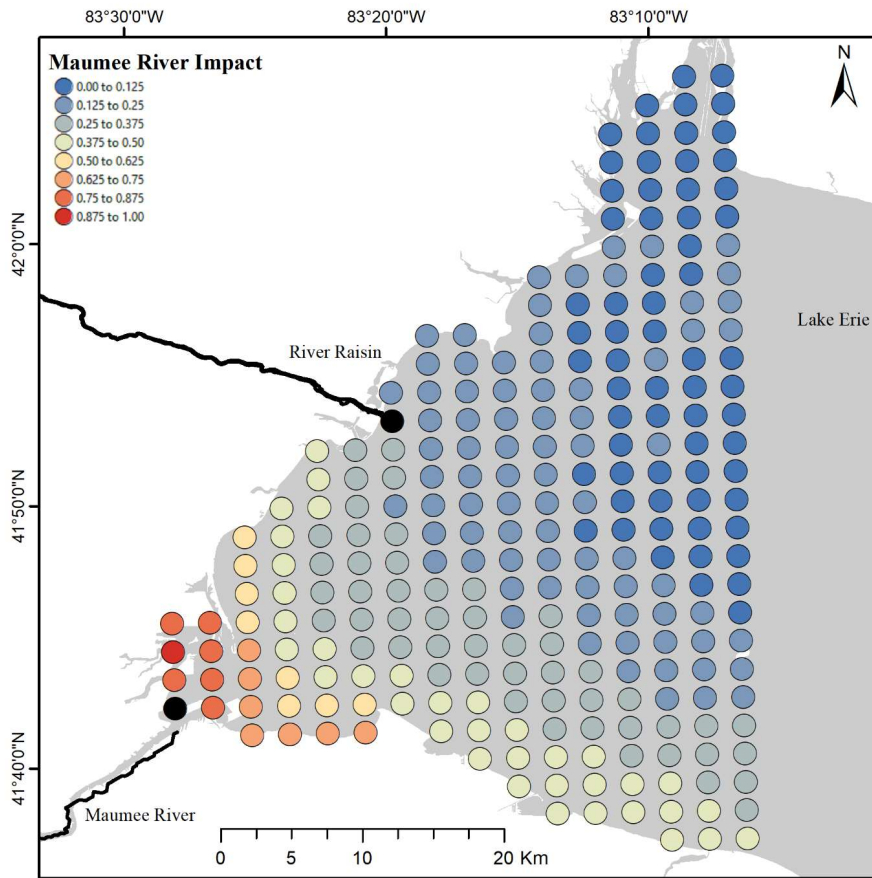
83°30'0"W
83°20'0"W
83°10'0"W

Maumee River Impact
0.00 to 0.125
0.125 to 0.25
0.25 to 0.375
0.375 to 0.50
0.50 to 0.625
0.625 to 0.75
0.75 to 0.875
0.875 to 1.00

N

42°0'0"N
41°50'0"N
41°40'0"N

River Raisin
Lake Erie
Maumee River

0 5 10 20 Km